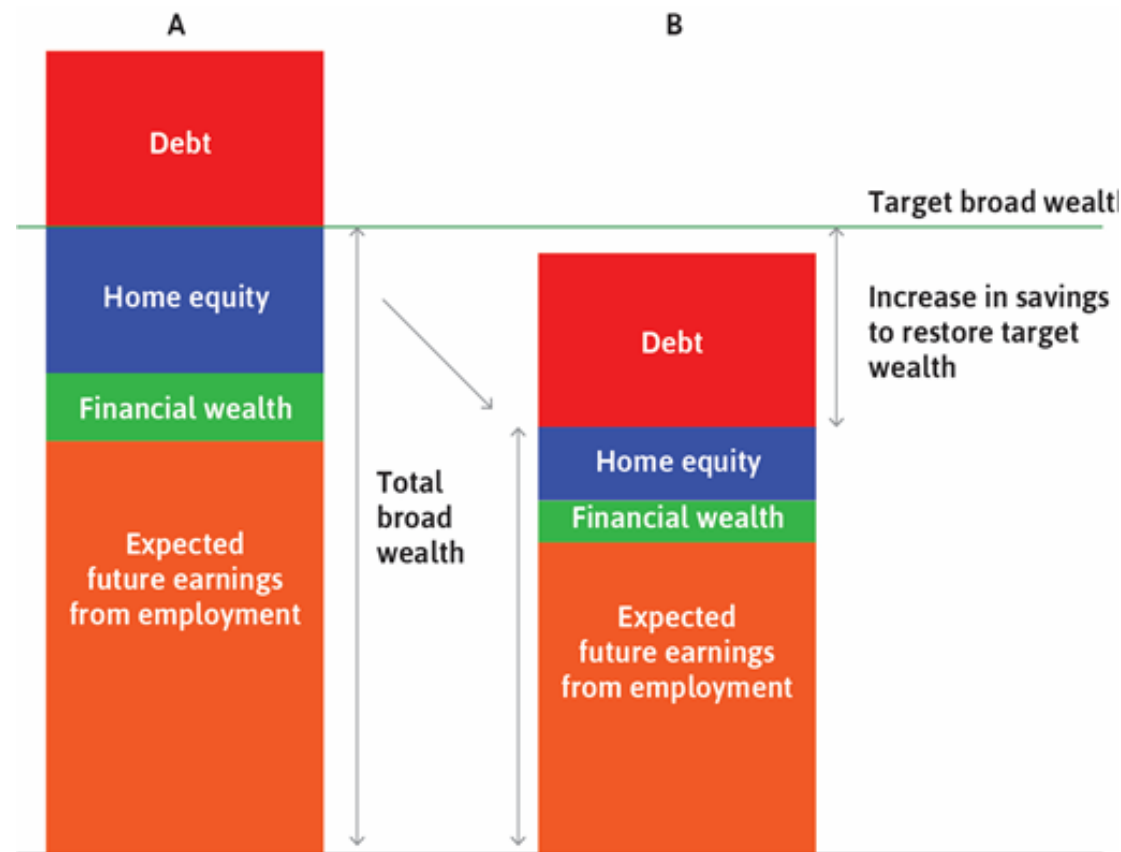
A

B

Debt

Target broad wealth

Home equity

Financial wealth

Expected future earnings from employment

Total broad wealth

Increase in savings to restore target wealth

Debt

Home equity

Financial wealth

Expected future earnings from employment